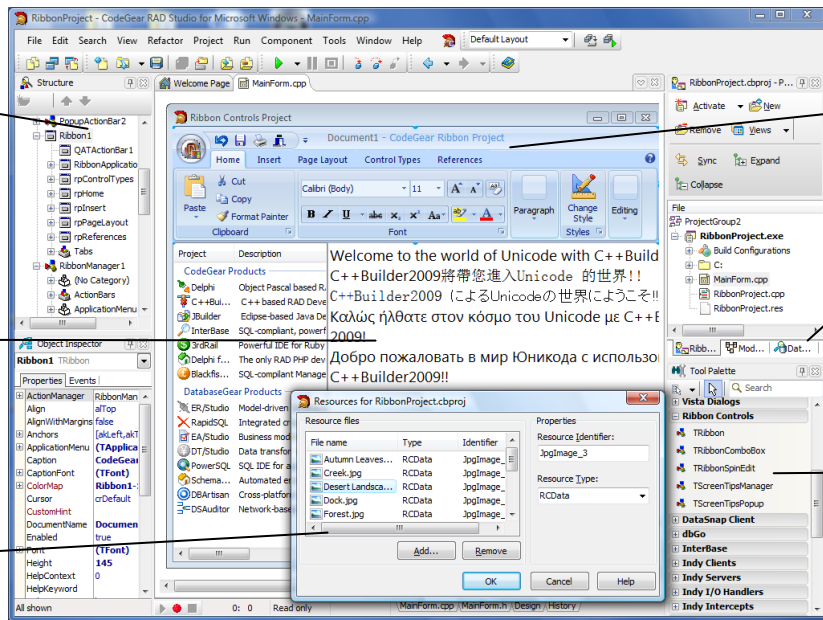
RibbonProject - CodeGear RAD Studio for Microsoft Windows - MainForm.cpp

File Edit Search View Refactor Project Run Component Tools Window Help

Default Layout

Structure

PopupActionBar2
Ribbon1
QATActionBar1
RibbonApplicatio
rpControlTypes
rpHome
rpInsert
rpPageLayout
rpReferences
Tabs
RibbonManager1
(No Category)
ActionBars
ApplicationMenu

Object Inspector

Ribbon1 TRibbon

Properties Events

| | |
|---|---|
| ActionManager | RibbonMan |
| Align | alTop |
| AlignWithMargins | false |
| Anchors | [akLeft,akT |
| ApplicationMenu | (TApplica |
| Caption | CodeGear |
| CaptionFont | (TFont) |
| ColorMap | Ribbon1- |
| Cursor | crDefault |
| CustomHint | |
| DocumentName | Documen |
| Enabled | true |
| Font | (TFont) |
| Height | 145 |
| HelpContext | 0 |
| HelpKeyword | |

All shown

Welcome Page MainForm.cpp

Ribbon Controls Project

Document1 - CodeGear Ribbon Project

Home Insert Page Layout Control Types References

Paste Cut Copy Format Painter

Clipboard

Calibri (Body) 11

Font

Paragraph Change Style Editing

Styles

Project Description

CodeGear Products

Delphi Object Pascal based R
C++Bui... C++ based RAD Deve
JBuilder Eclipse-based Java De
InterBase SQL-compliant, powerf
3rdRail Powerful IDE for Ruby
Delphi f... The only RAD PHP dev
Blackfis... SQL-compliant Manage

DatabaseGear Products

ER/Studio Model-driven
RapidSQL Integrated c
EA/Studio Business mod
DT/Studio Data transfor
PowerSQL SQL IDE for a
Schema... Automated er
DBArtisan Cross-platfor
DSAuditor Network-base

Welcome to the world of Unicode with C++Build
C++Builder2009將帶您進入Unicode 的世界!!
C++Builder2009 によるUnicodeの世界にようこそ!!
Καλώς ήλθατε στον κόσμο του Unicode με C++E
2009!
Добро пожаловать в мир Юникода с использо
C++Builder2009!!

Resources for RibbonProject.cbproj

Resource files

| File name | Type | Identifier |
|---|---|---|
| Autumn Leaves... | RCData | JpgImage_ |
| Creek.jpg | RCData | JpgImage_ |
| Desert Landsca... | RCData | JpgImage_ |
| Dock.jpg | RCData | JpgImage_ |
| Forest.jpg | RCData | JpgImage_ |

Add... Remove

Properties

Resource Identifier:
JpgImage_3

Resource Type:
RCData

OK Cancel Help

0: 0 Read only

MainForm.cpp MainForm.h Design History

RibbonProject.cbproj - P...

Activate New Remove Views Sync Expand Collapse

File

ProjectGroup2
RibbonProject.exe
Build Configurations
C:
MainForm.cpp
RibbonProject.cpp
RibbonProject.res

Ribb... Mod... Dat...

Tool Palette

Search

Vista Dialogs
Ribbon Controls
TRibbon
TRibbonComboBox
TRibbonSpinEdit
TScreenTipsManager
TScreenTipsPopup
DataSnap Client
dbGo
InterBase
Indy Clients
Indy Servers
Indy I/O Handlers
Indy Intercepts